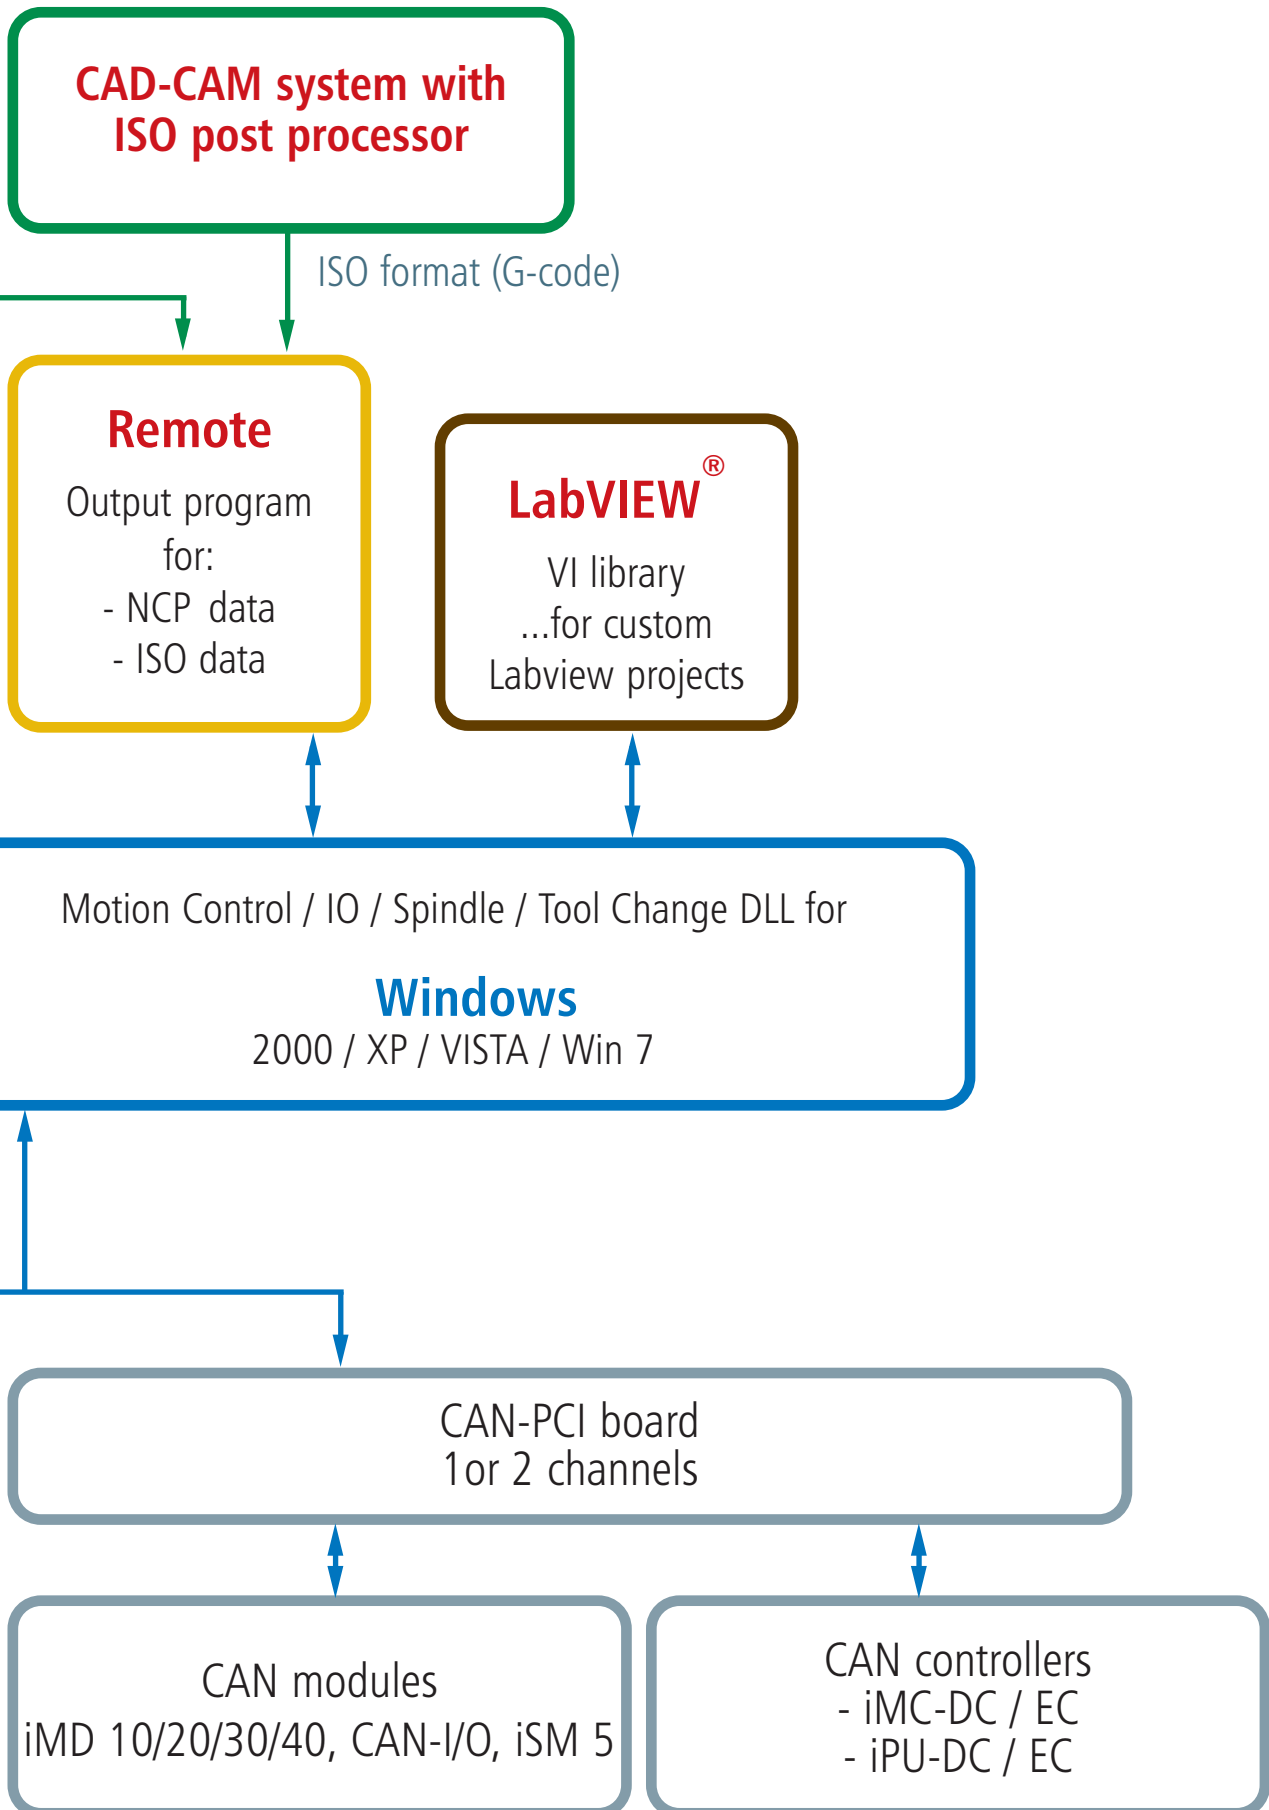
CAD-CAM system with ISO post processor

ISO format (G-code)

Remote

Output program for:
- NCP data
- ISO data

LabVIEW®

VI library
...for custom
Labview projects

Motion Control / IO / Spindle / Tool Change DLL for

Windows
2000 / XP / VISTA / Win 7

CAN-PCI board
1or 2 channels

CAN modules
iMD 10/20/30/40, CAN-I/O, iSM 5

CAN controllers
- iMC-DC / EC
- iPU-DC / EC